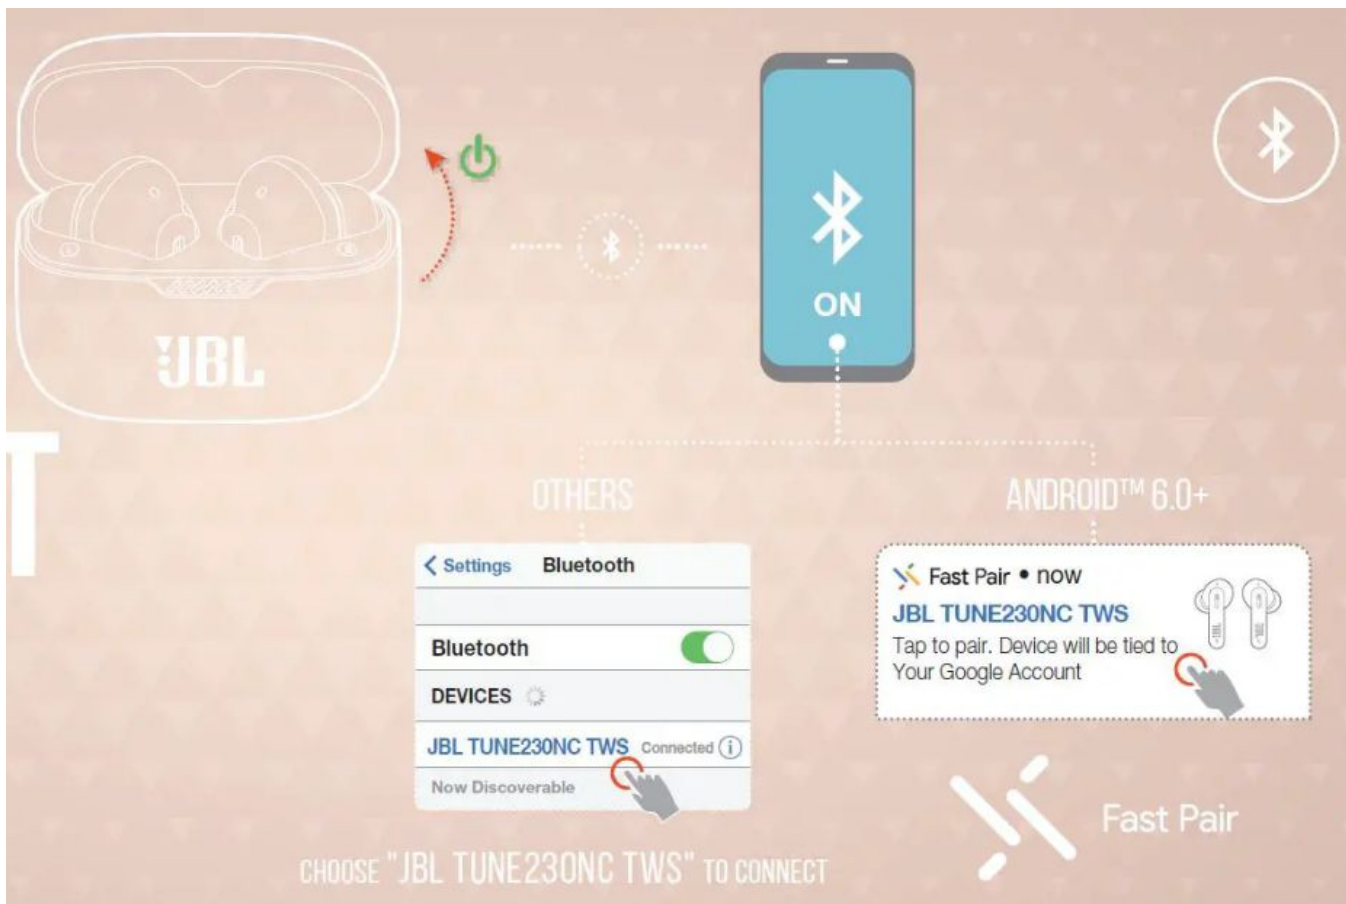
JBL

ON

OTHERS

ANDROID™ 6.0+

< Settings Bluetooth

Bluetooth

DEVICES

JBL TUNE230NC TWS Connected ⓘ

Now Discoverable

Fast Pair • now

JBL TUNE230NC TWS

Tap to pair. Device will be tied to Your Google Account

Fast Pair

CHOOSE "JBL TUNE230NC TWS" TO CONNECT